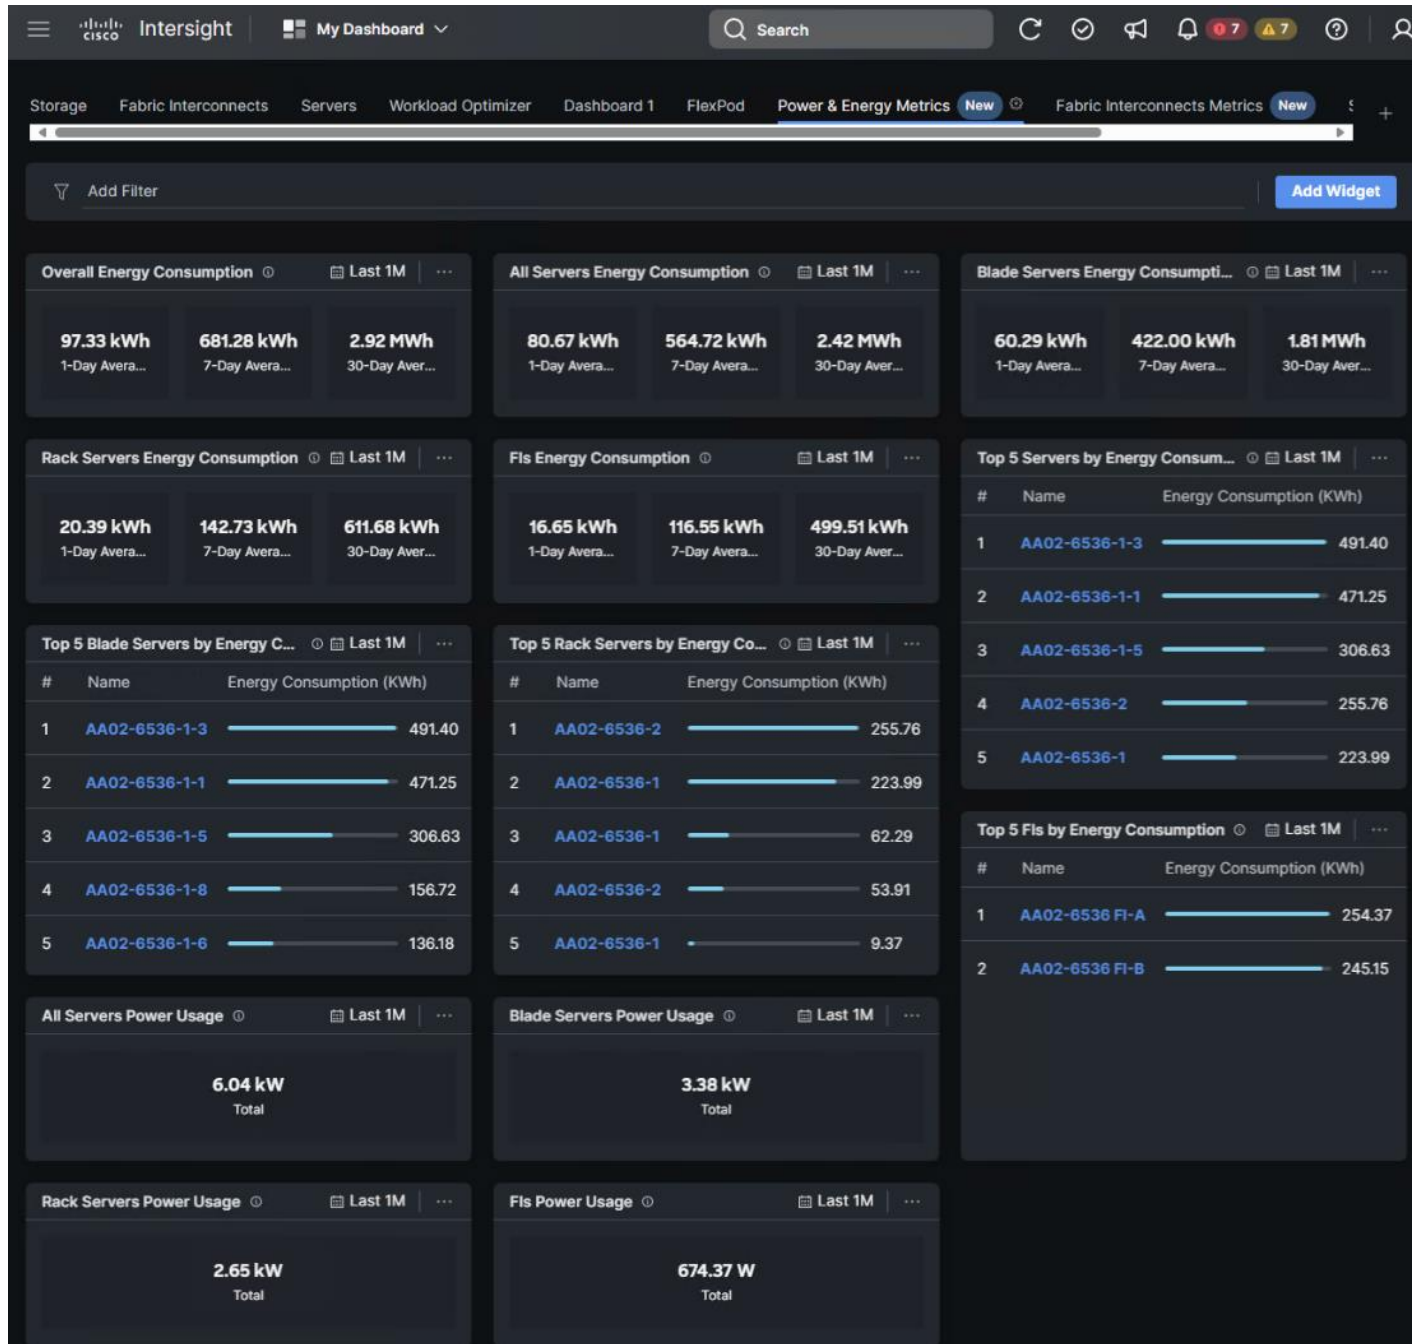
cisco Intersight My Dashboard Search 7 7

Storage Fabric Interconnects Servers Workload Optimizer Dashboard 1 FlexPod Power & Energy Metrics New Fabric Interconnects Metrics New S +

Add Filter Add Widget

Overall Energy Consumption Last 1M ···
97.33 kWh 1-Day Avera...
681.28 kWh 7-Day Avera...
2.92 MWh 30-Day Aver...

All Servers Energy Consumption Last 1M ···
80.67 kWh 1-Day Avera...
564.72 kWh 7-Day Avera...
2.42 MWh 30-Day Aver...

Blade Servers Energy Consumpti... Last 1M ···
60.29 kWh 1-Day Avera...
422.00 kWh 7-Day Avera...
1.81 MWh 30-Day Aver...

Rack Servers Energy Consumption Last 1M ···
20.39 kWh 1-Day Avera...
142.73 kWh 7-Day Avera...
611.68 kWh 30-Day Aver...

FIs Energy Consumption Last 1M ···
16.65 kWh 1-Day Avera...
116.55 kWh 7-Day Avera...
499.51 kWh 30-Day Aver...

Top 5 Servers by Energy Consum... Last 1M ···

| # | Name | Energy Consumption (KWh) |
|---|---|---|
| 1 | AA02-6536-1-3 | 491.40 |
| 2 | AA02-6536-1-1 | 471.25 |
| 3 | AA02-6536-1-5 | 306.63 |
| 4 | AA02-6536-2 | 255.76 |
| 5 | AA02-6536-1 | 223.99 |

Top 5 Blade Servers by Energy C... Last 1M ···

| # | Name | Energy Consumption (KWh) |
|---|---|---|
| 1 | AA02-6536-1-3 | 491.40 |
| 2 | AA02-6536-1-1 | 471.25 |
| 3 | AA02-6536-1-5 | 306.63 |
| 4 | AA02-6536-1-8 | 156.72 |
| 5 | AA02-6536-1-6 | 136.18 |

Top 5 Rack Servers by Energy Co... Last 1M ···

| # | Name | Energy Consumption (KWh) |
|---|---|---|
| 1 | AA02-6536-2 | 255.76 |
| 2 | AA02-6536-1 | 223.99 |
| 3 | AA02-6536-1 | 62.29 |
| 4 | AA02-6536-2 | 53.91 |
| 5 | AA02-6536-1 | 9.37 |

Top 5 FIs by Energy Consumption Last 1M ···

| # | Name | Energy Consumption (KWh) |
|---|---|---|
| 1 | AA02-6536 FI-A | 254.37 |
| 2 | AA02-6536 FI-B | 245.15 |

All Servers Power Usage Last 1M ···
6.04 kW Total

Blade Servers Power Usage Last 1M ···
3.38 kW Total

Rack Servers Power Usage Last 1M ···
2.65 kW Total

FIs Power Usage Last 1M ···
674.37 W Total